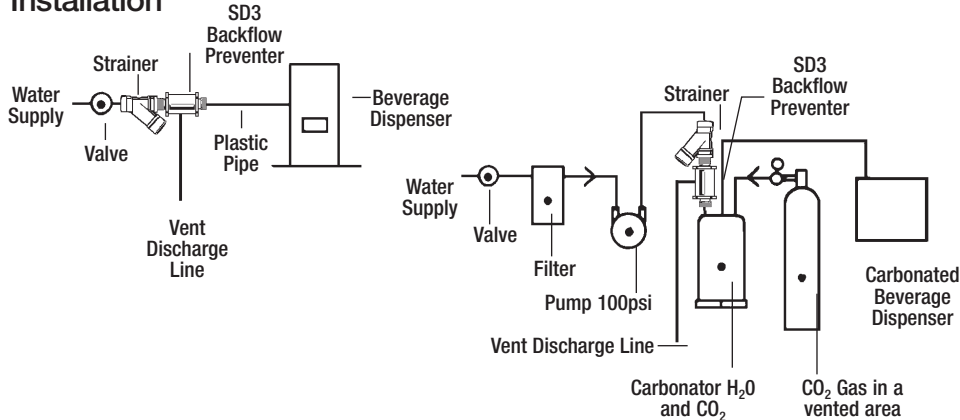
Installation

SD3 Backflow Preventer

Strainer

Water Supply

Valve

Beverage Dispenser

Plastic Pipe

Vent Discharge Line

SD3 Backflow Preventer

Strainer

Water Supply

Valve

Filter

Pump 100psi

Vent Discharge Line

Carbonator $H_20$ and $CO_2$

$CO_2$ Gas in a vented area

Carbonated Beverage Dispenser